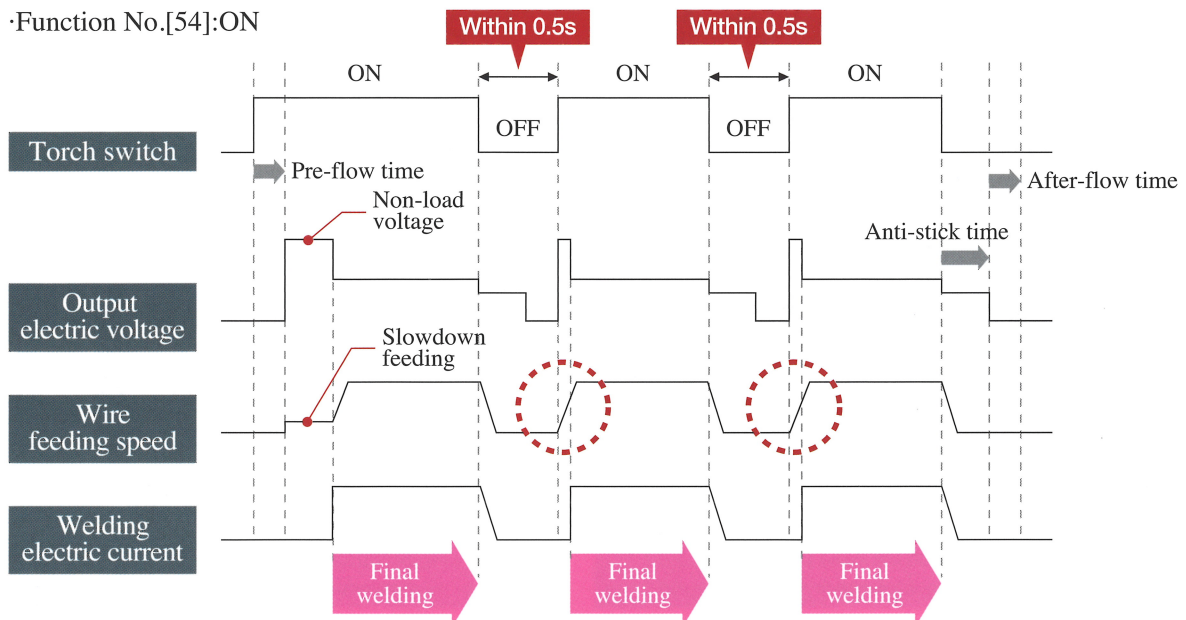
·Function No.[54]:ON

Within 0.5s

Within 0.5s

ON

OFF

ON

OFF

ON

Torch switch

Pre-flow time

After-flow time

Non-load voltage

Anti-stick time

Output electric voltage

Slowdown feeding

Wire feeding speed

Welding electric current

Final welding

Final welding

Final welding